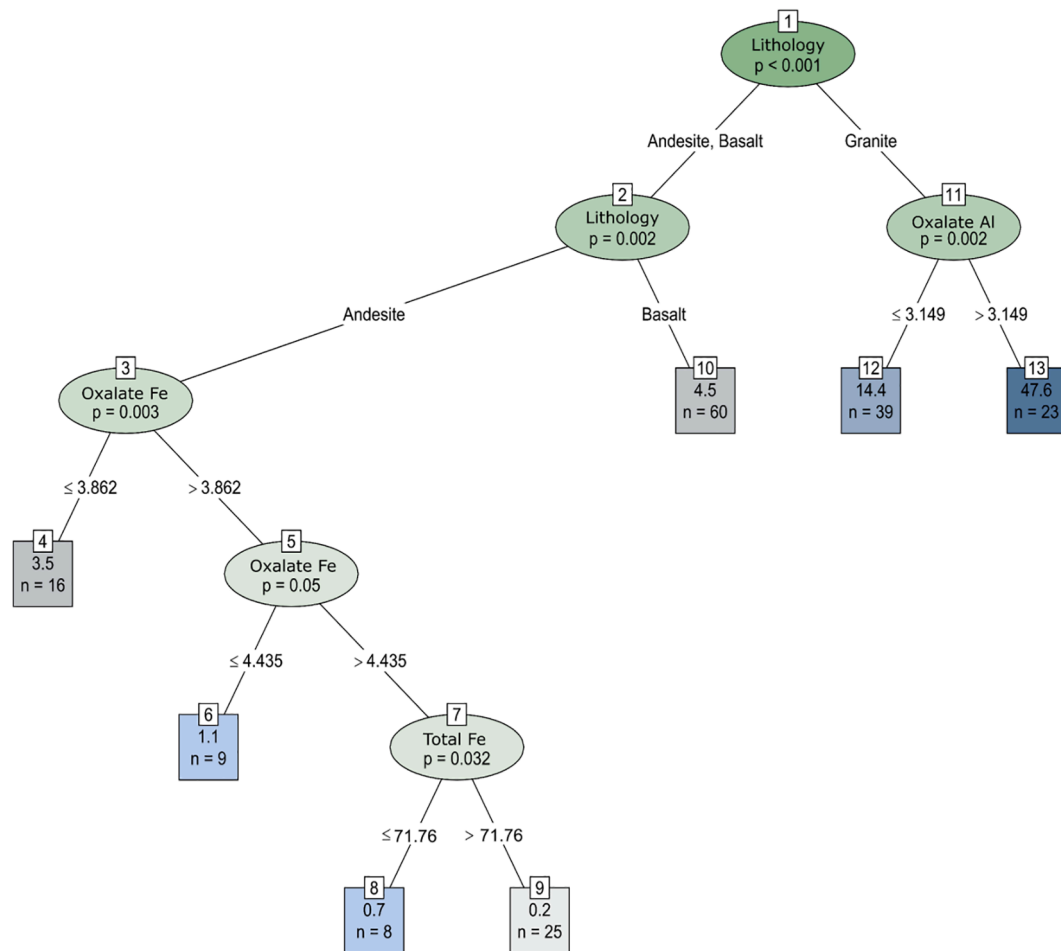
1
Lithology
p < 0.001

Andesite, Basalt

Granite

2
Lithology
p = 0.002

11
Oxalate Al
p = 0.002

Andesite

Basalt

≤ 3.149

> 3.149

3
Oxalate Fe
p = 0.003

10
4.5
n = 60

12
14.4
n = 39

13
47.6
n = 23

≤ 3.862

> 3.862

4
3.5
n = 16

5
Oxalate Fe
p = 0.05

≤ 4.435

> 4.435

6
1.1
n = 9

7
Total Fe
p = 0.032

≤ 71.76

> 71.76

8
0.7
n = 8

9
0.2
n = 25